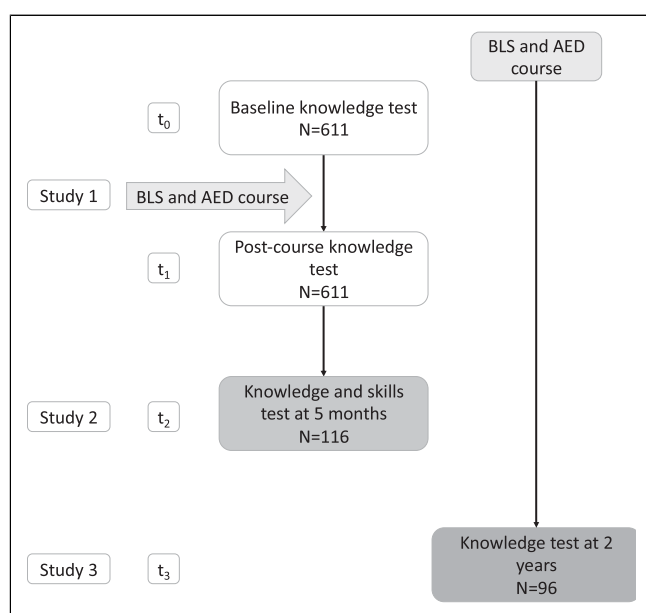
BLS and AED course

$t_0$

Baseline knowledge test
N=611

Study 1

BLS and AED course

$t_1$

Post-course knowledge test
N=611

Study 2

$t_2$

Knowledge and skills test at 5 months
N=116

Study 3

$t_3$

Knowledge test at 2 years
N=96